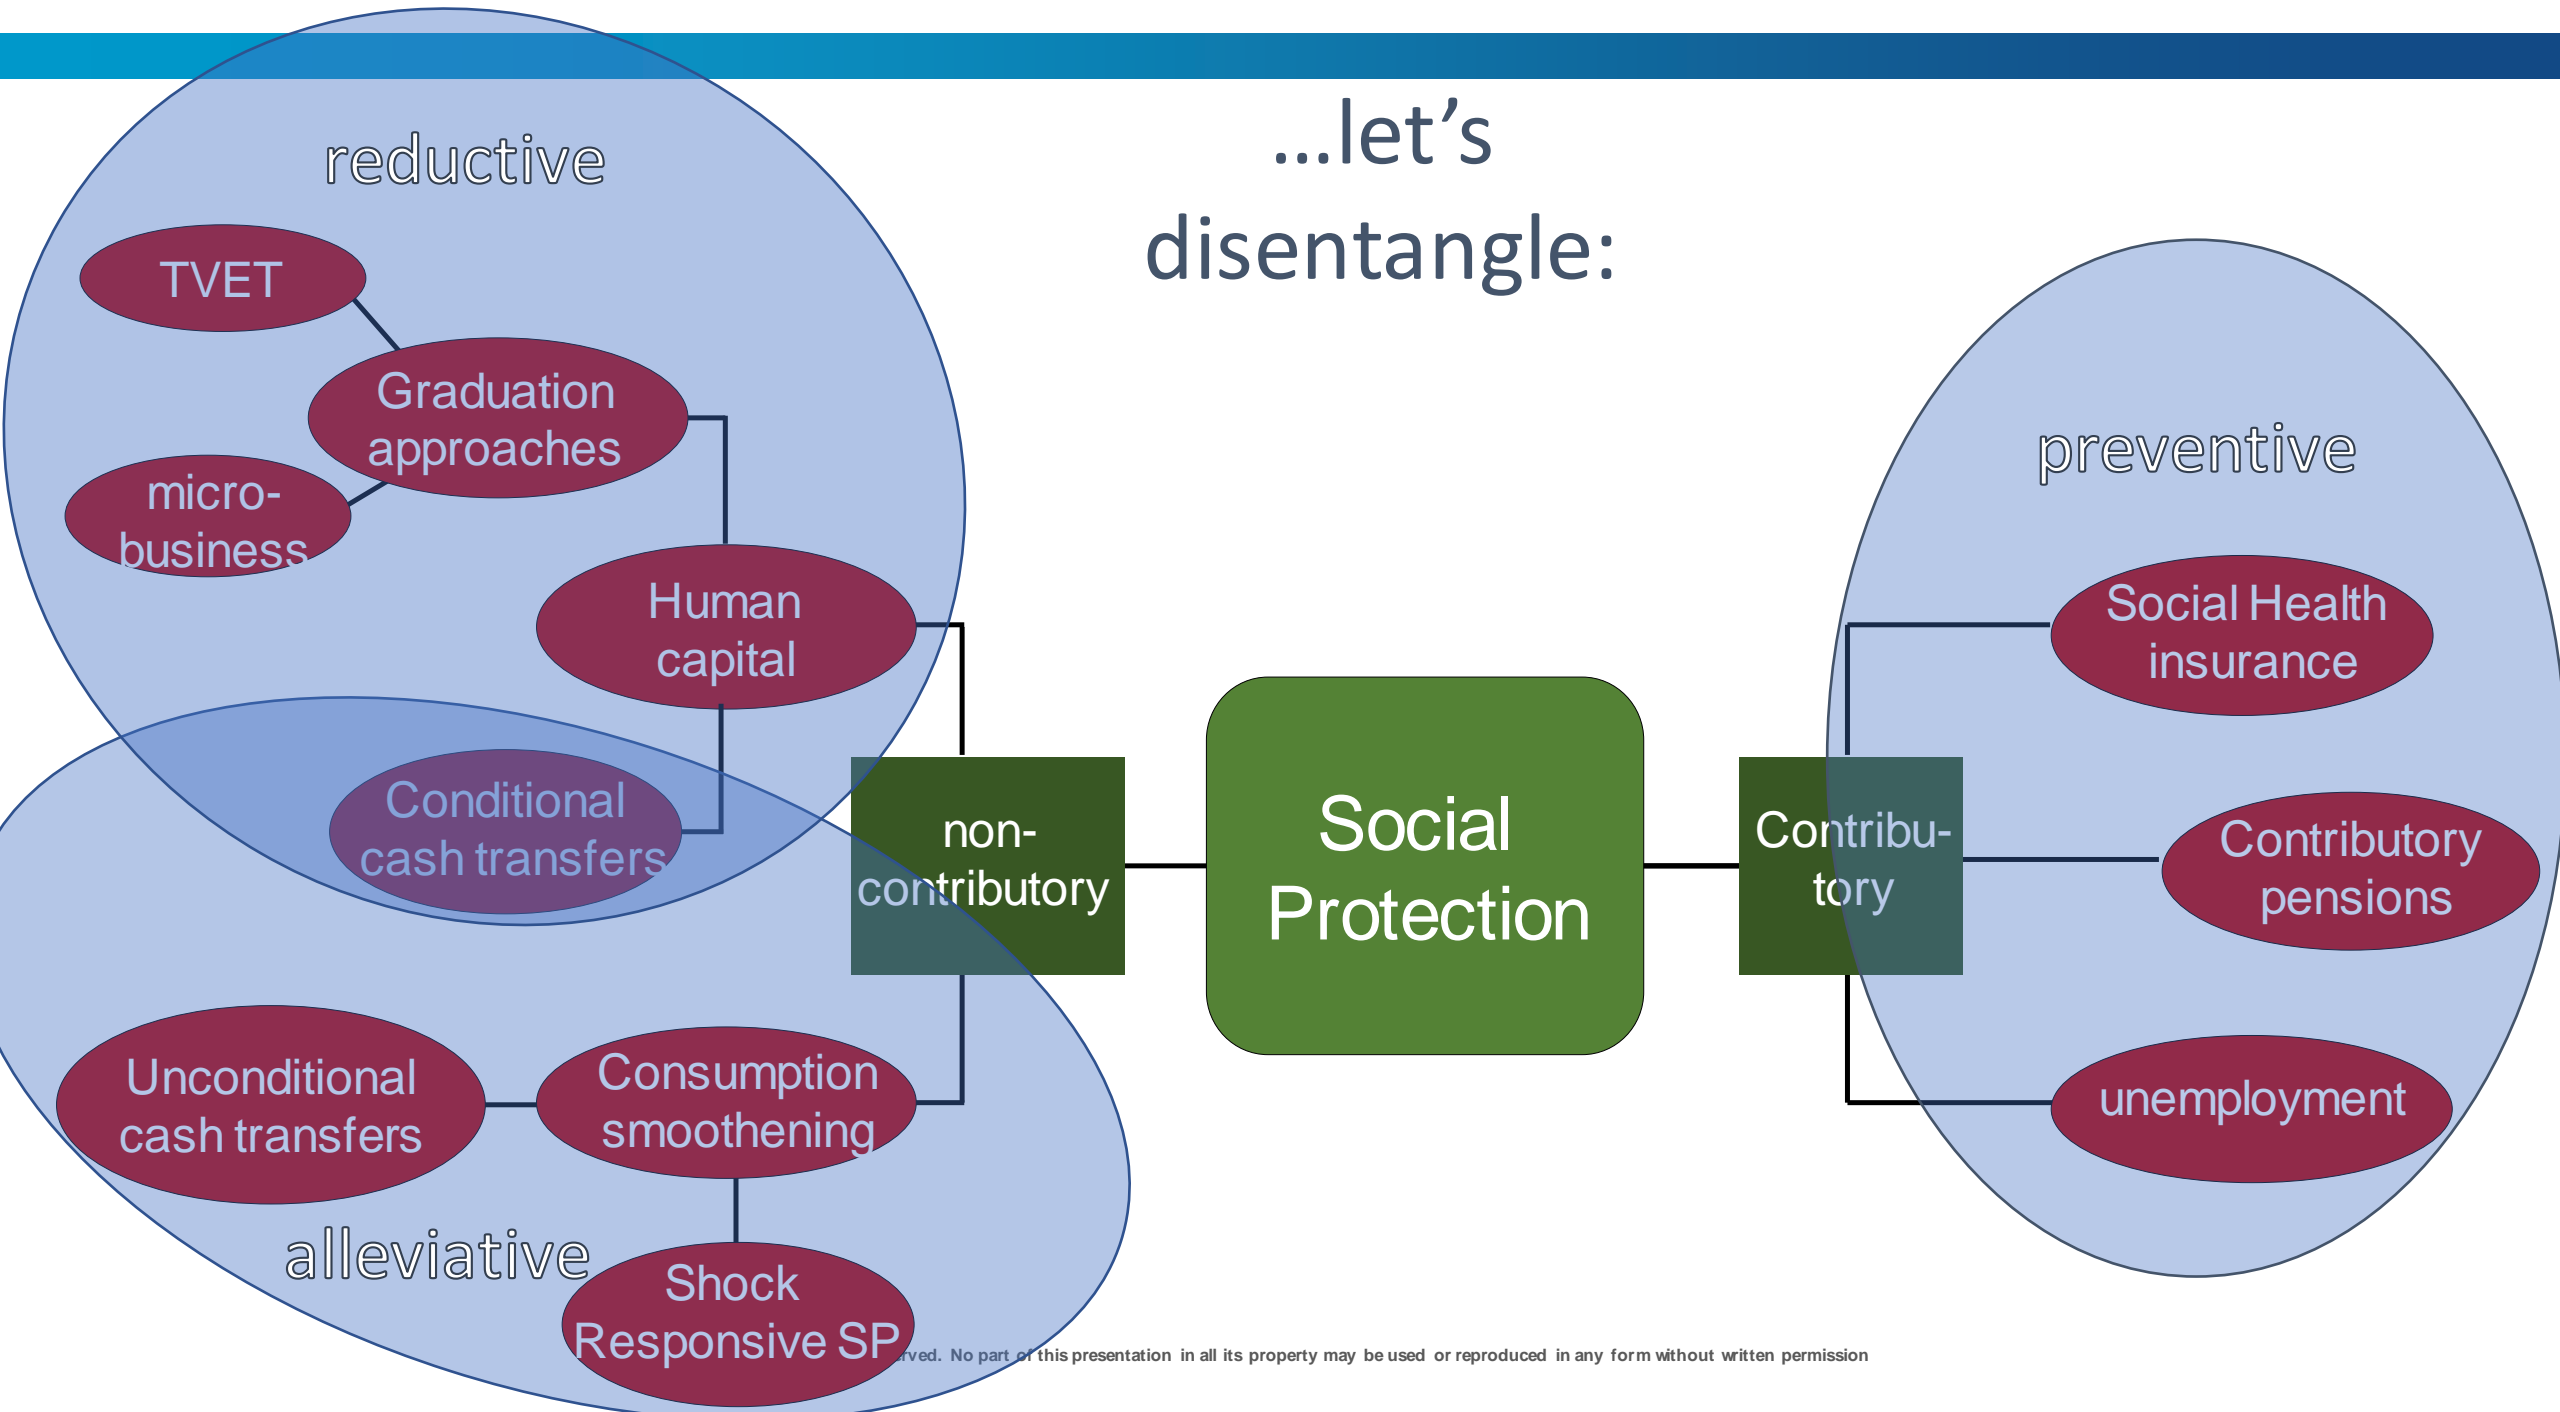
…let's disentangle:

reductive

TVET

Graduation approaches

micro-business

Human capital

Conditional cash transfers

non-contributory

Social Protection

Contributory

preventive

Social Health insurance

Contributory pensions

unemployment

Unconditional cash transfers

Consumption smoothening

alleviative

Shock Responsive SP

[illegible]rved. No part of this presentation in all its property may be used or reproduced in any form without written permission